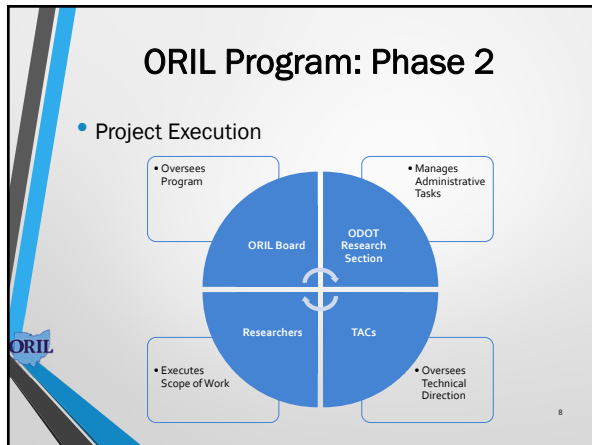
ORIL Program: Phase 2

• Project Execution

• Oversees Program

• Manages Administrative Tasks

ORIL Board

ODOT Research Section

Researchers

TACs

ORIL

• Executes Scope of Work

• Oversees Technical Direction

8